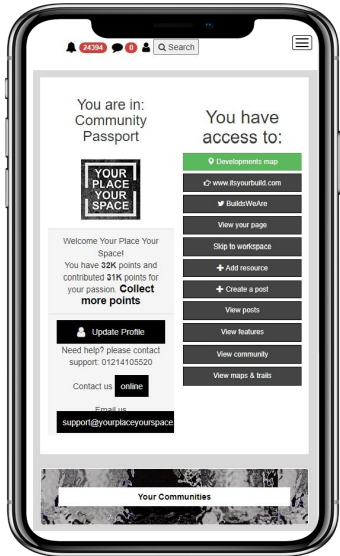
24394 0 Search

You are in: Community Passport

YOUR PLACE YOUR SPACE

Welcome Your Place Your Space! You have 32K points and contributed 31K points for your passion. Collect more points

Update Profile

Need help? please contact support: 01214105520

Contact us online

Email us support@yourplaceyourspace

You have access to:

Developments map

www.itsyourbuild.com

BuildsWeAre

View your page

Skip to workspace

Add resource

Create a post

View posts

View features

View community

View maps & trails

Your Communities